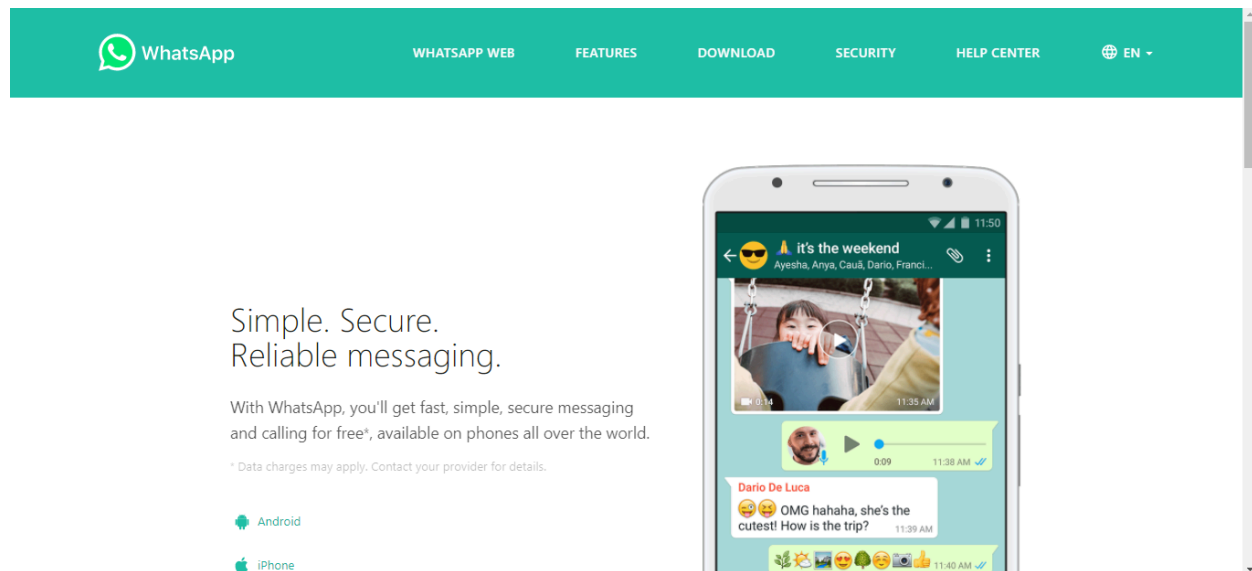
WhatsApp

WHATSAPP WEB FEATURES DOWNLOAD SECURITY HELP CENTER EN

Simple. Secure.
Reliable messaging.

With WhatsApp, you'll get fast, simple, secure messaging and calling for free*, available on phones all over the world.

* Data charges may apply. Contact your provider for details.

Android

iPhone

11:50

it's the weekend
Ayesha, Anya, Cauã, Dario, Franci...

0:14 11:35 AM

0:09 11:38 AM

Dario De Luca
OMG hahaha, she's the cutest! How is the trip? 11:39 AM

11:40 AM